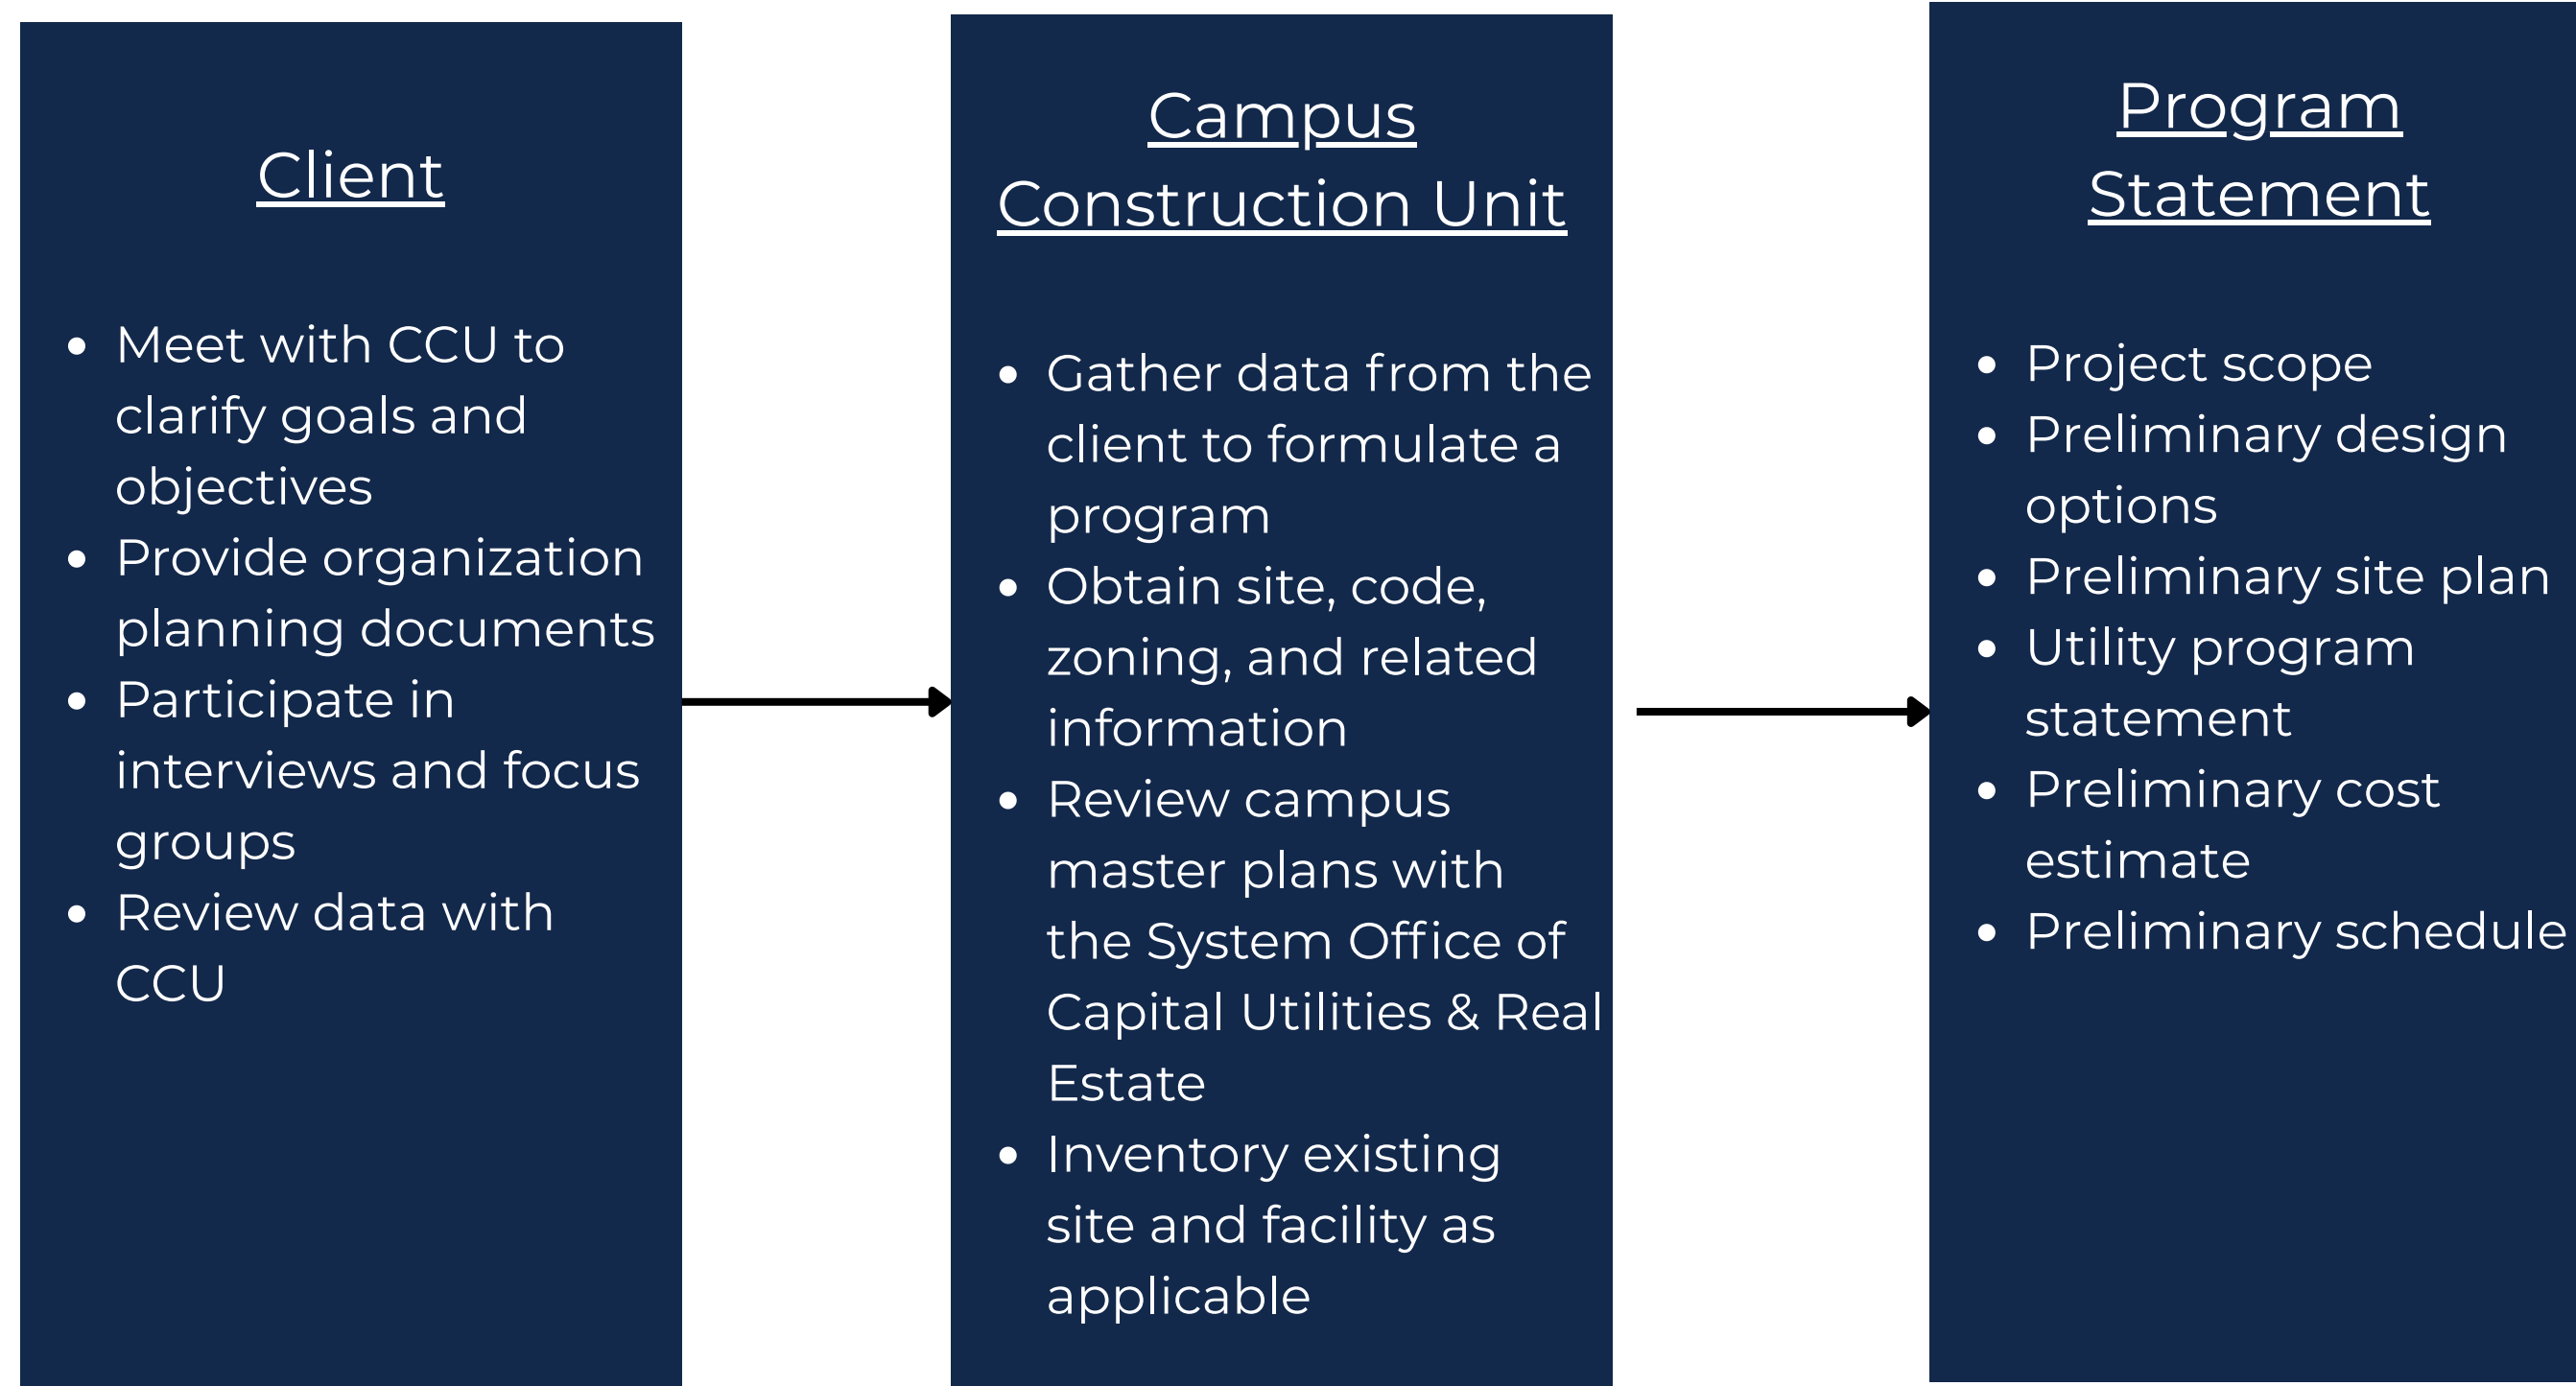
Client

- Meet with CCU to clarify goals and objectives
- Provide organization planning documents
- Participate in interviews and focus groups
- Review data with CCU

Campus Construction Unit

- Gather data from the client to formulate a program
- Obtain site, code, zoning, and related information
- Review campus master plans with the System Office of Capital Utilities & Real Estate
- Inventory existing site and facility as applicable

Program Statement

- Project scope
- Preliminary design options
- Preliminary site plan
- Utility program statement
- Preliminary cost estimate
- Preliminary schedule